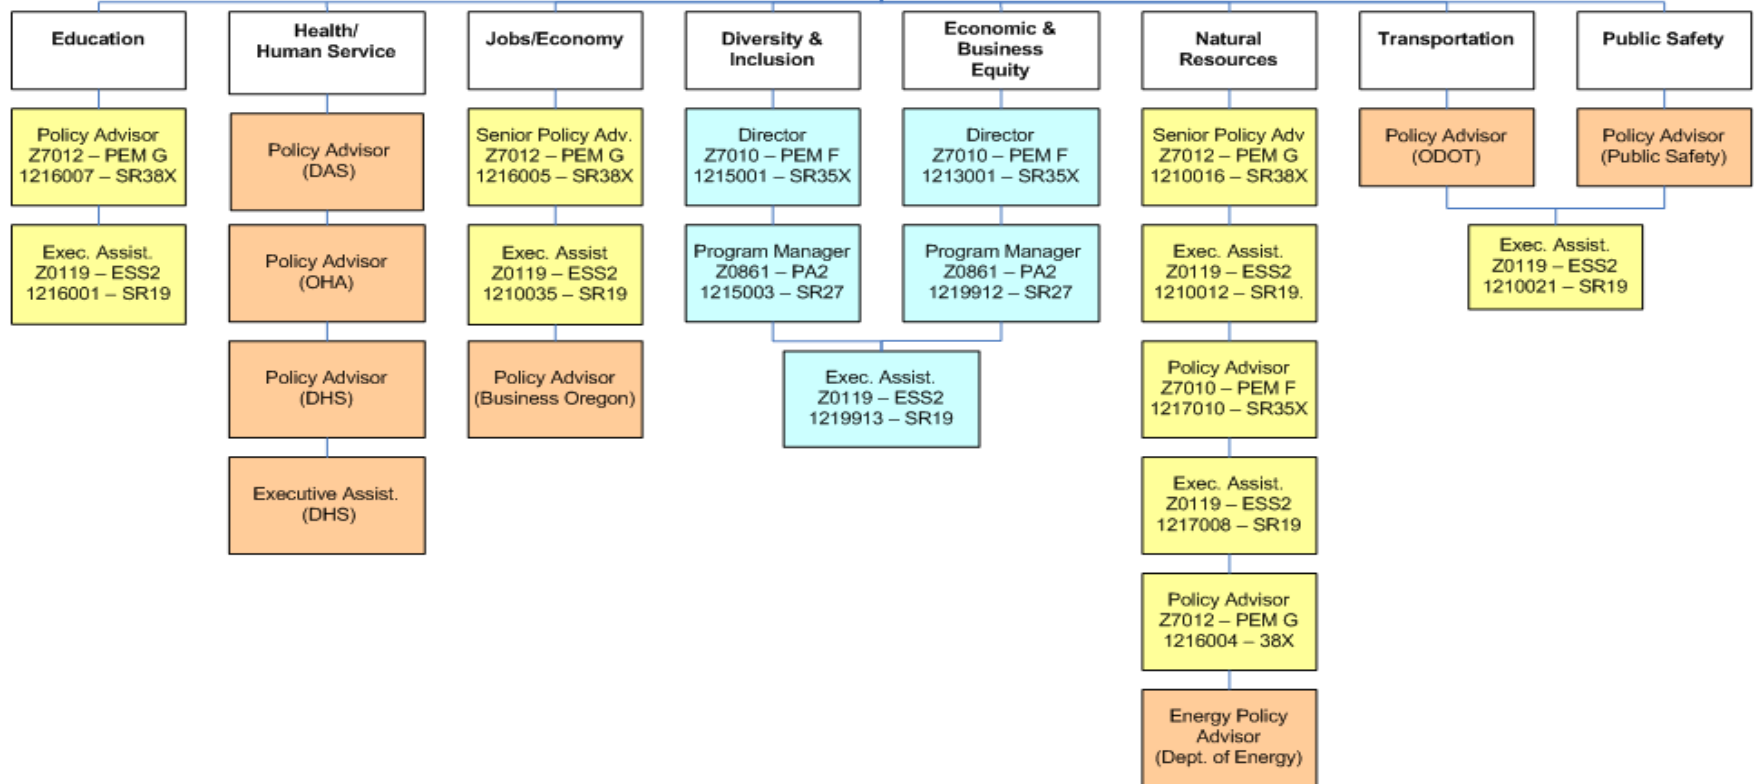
Education

Policy Advisor
Z7012 – PEM G
1216007 – SR38X

Exec. Assist.
Z0119 – ESS2
1216001 – SR19

Health/
Human Service

Policy Advisor
(DAS)

Policy Advisor
(OHA)

Policy Advisor
(DHS)

Executive Assist.
(DHS)

Jobs/Economy

Senior Policy Adv.
Z7012 – PEM G
1216005 – SR38X

Exec. Assist
Z0119 – ESS2
1210035 – SR19

Policy Advisor
(Business Oregon)

Diversity &
Inclusion

Director
Z7010 – PEM F
1215001 – SR35X

Program Manager
Z0861 – PA2
1215003 – SR27

Economic &
Business
Equity

Director
Z7010 – PEM F
1213001 – SR35X

Program Manager
Z0861 – PA2
1219912 – SR27

Exec. Assist.
Z0119 – ESS2
1219913 – SR19

Natural
Resources

Senior Policy Adv
Z7012 – PEM G
1210016 – SR38X

Exec. Assist.
Z0119 – ESS2
1210012 – SR19.

Policy Advisor
Z7010 – PEM F
1217010 – SR35X

Exec. Assist.
Z0119 – ESS2
1217008 – SR19

Policy Advisor
Z7012 – PEM G
1216004 – 38X

Energy Policy
Advisor
(Dept. of Energy)

Transportation

Policy Advisor
(ODOT)

Public Safety

Policy Advisor
(Public Safety)

Exec. Assist.
Z0119 – ESS2
1210021 – SR19